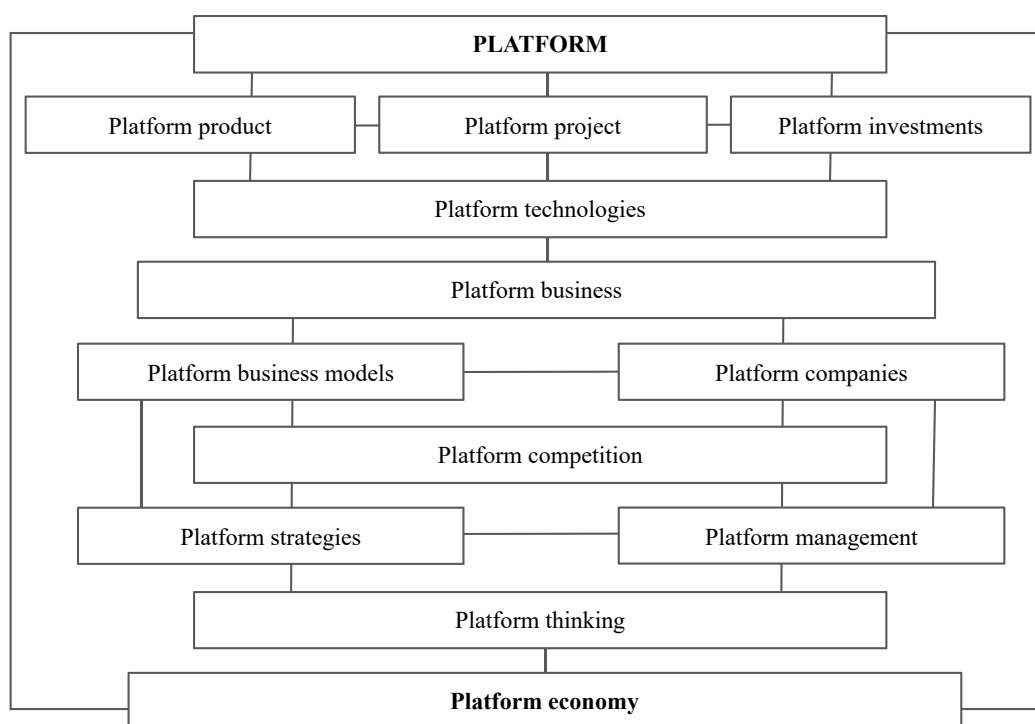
PLATFORM

Platform product

Platform project

Platform investments

Platform technologies

Platform business

Platform business models

Platform companies

Platform competition

Platform strategies

Platform management

Platform thinking

Platform economy